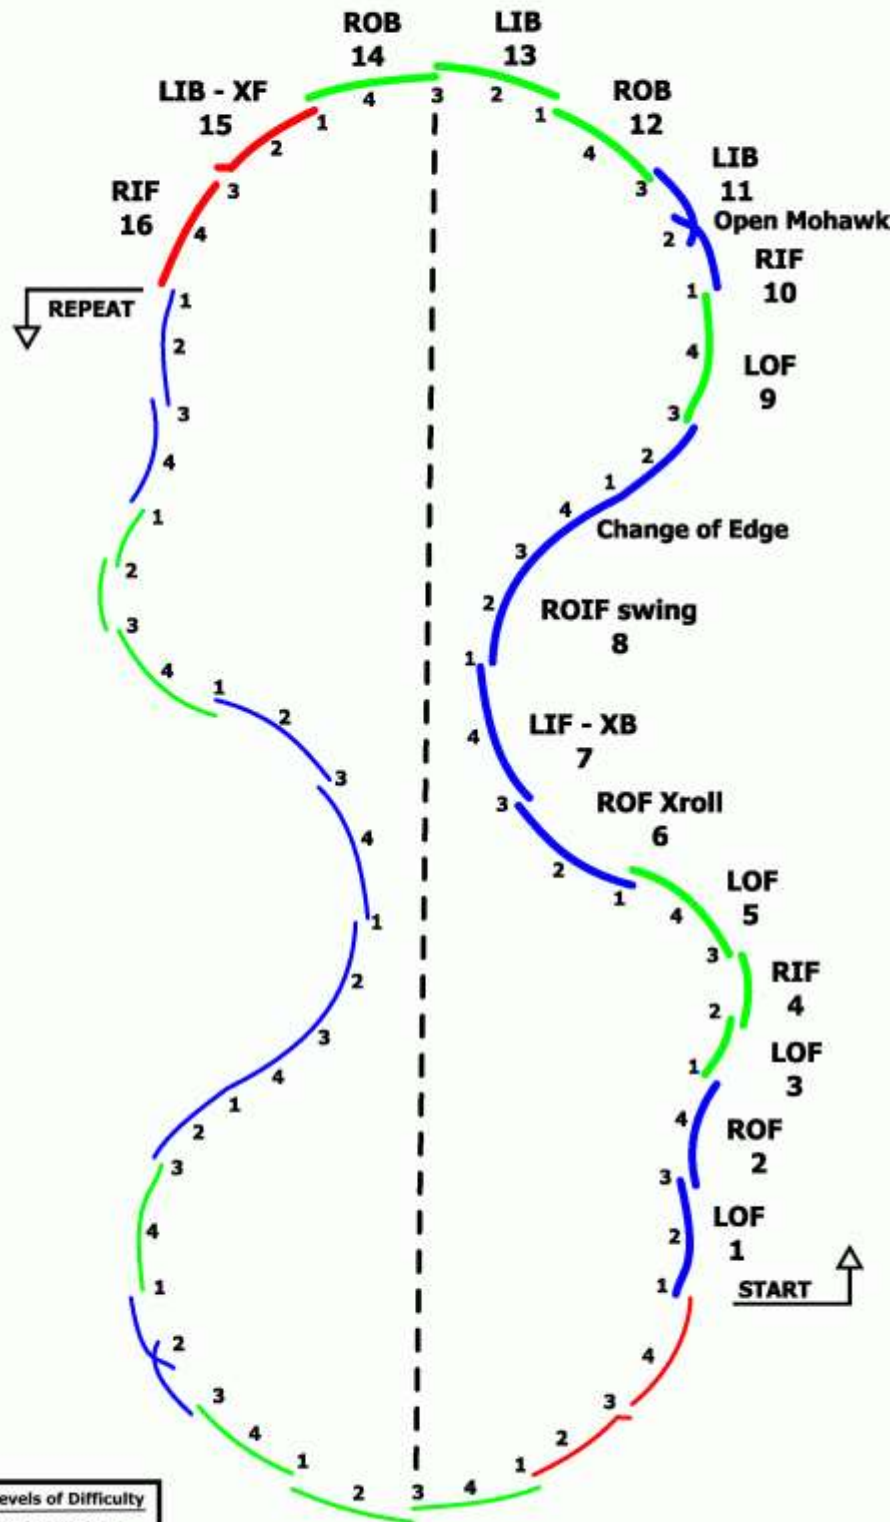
ROB
14

LIB
13

LIB - XF
15

ROB
12

LIB
11
Open Mohawk

RIF
16

RIF
10

REPEAT

LOF
9

Change of Edge

ROIF swing
8

LIF - XB
7

ROF Xroll
6

LOF
5

RIF
4

LOF
3

ROF
2

LOF
1

START

1 2 3 4 1 2 3 4 1 2 3 4 1 2 3 4 1 2 3 4 1 2 3 4 1 2 3 4 1 2 3 4

evels of Difficulty